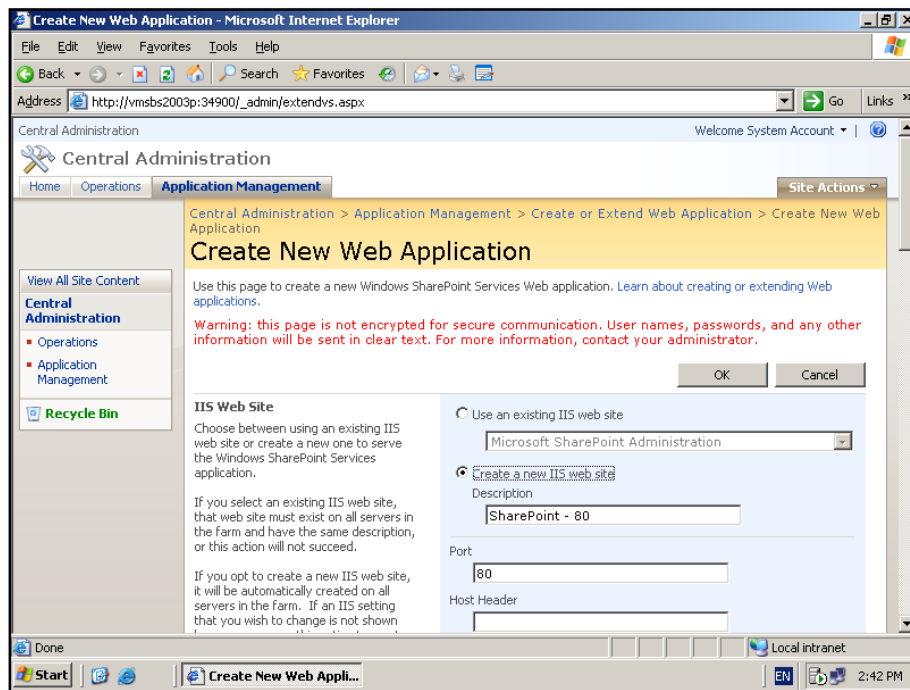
Create New Web Application - Microsoft Internet Explorer

File Edit View Favorites Tools Help

Back Search Favorites

Address http://vmsbs2003p:34900/_admin/extendvs.aspx Go Links »

Central Administration Welcome System Account ▾ |

Central Administration

Home Operations Application Management Site Actions ▾

Central Administration > Application Management > Create or Extend Web Application > Create New Web Application

Create New Web Application

View All Site Content

Central Administration

▪ Operations

▪ Application Management

Recycle Bin

Use this page to create a new Windows SharePoint Services Web application. Learn about creating or extending Web applications.

Warning: this page is not encrypted for secure communication. User names, passwords, and any other information will be sent in clear text. For more information, contact your administrator.

OK Cancel

IIS Web Site

Choose between using an existing IIS web site or create a new one to serve the Windows SharePoint Services application.

If you select an existing IIS web site, that web site must exist on all servers in the farm and have the same description, or this action will not succeed.

If you opt to create a new IIS web site, it will be automatically created on all servers in the farm. If an IIS setting that you wish to change is not shown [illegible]

Use an existing IIS web site

Microsoft SharePoint Administration

Create a new IIS web site

Description

SharePoint - 80

Port

80

Host Header

Done Local intranet

Start Create New Web Appli... EN 2:42 PM